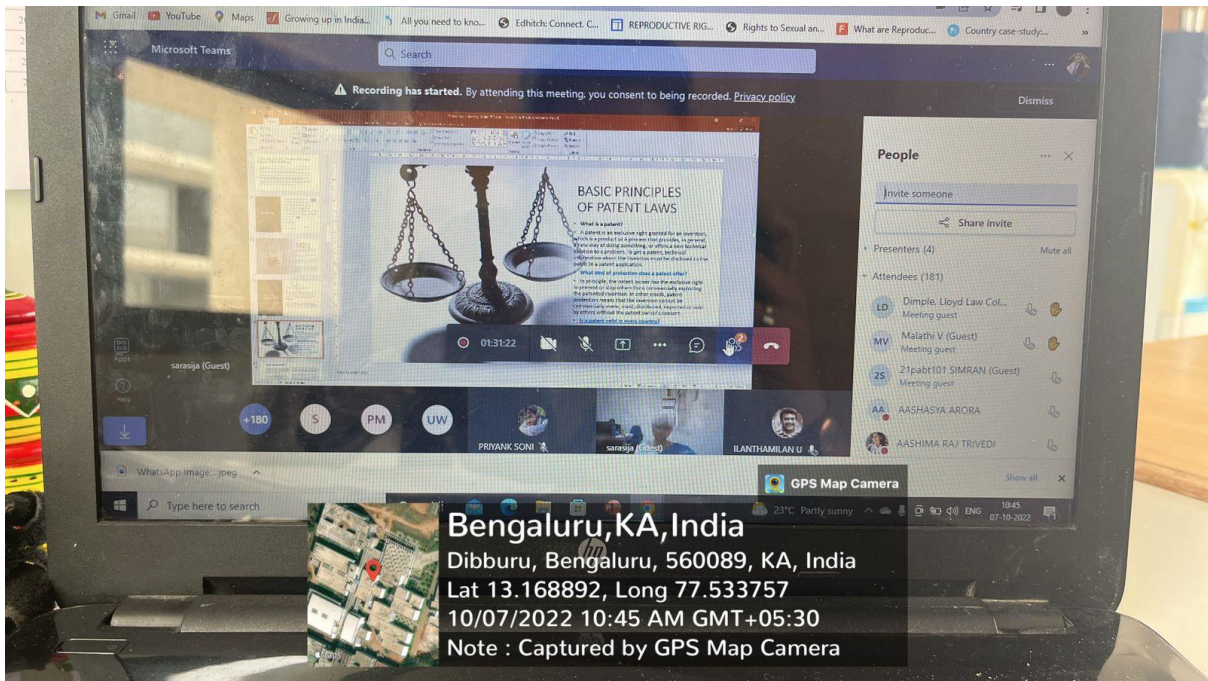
Gmail YouTube Maps Growing up in India... All you need to kno... Edhitch: Connect. C... REPRODUCTIVE RIG... Rights to Sexual an... What are Reproduc... Country case-study...

Microsoft Teams

Search

Recording has started. By attending this meeting, you consent to being recorded. Privacy policy

Dismiss

BASIC PRINCIPLES OF PATENT LAWS

• What is a patent?

• A patent is an exclusive right granted for an invention, which is a product or a process that provides, in general, a new way of doing something, or offers a new technical solution to a problem. To get a patent, technical information about the invention must be disclosed to the public in a patent application.

What kind of protection does a patent offer?

• In principle, the patent owner has the exclusive right to prevent or stop others from commercially exploiting the patented invention. In other words, patent protection means that the invention cannot be commercially made, used, distributed, imported or sold by others without the patent owner's consent.

• Is a patent valid in every country?

01:31:22

Apps

Help

sarasija (Guest)

+180 S PM UW

PRIYANK SONI

sarasija (Guest)

ILANTHAMILAN U

People

Invite someone

Share invite

Presenters (4)

Mute all

Attendees (181)

LD Dimple, Lloyd Law Col... Meeting guest

MV Malathi V (Guest) Meeting guest

2S 21pabt101 SIMRAN (Guest) Meeting guest

AA AASHASYA ARORA

AASHIMA RAJ TRIVEDI

WhatsApp Image....jpeg

Show all

Type here to search

23°C Partly sunny

ENG 10:45 07-10-2022

GPS Map Camera

Bengaluru,KA,India

Dibburu, Bengaluru, 560089, KA, India

Lat 13.168892, Long 77.533757

10/07/2022 10:45 AM GMT+05:30

Note : Captured by GPS Map Camera